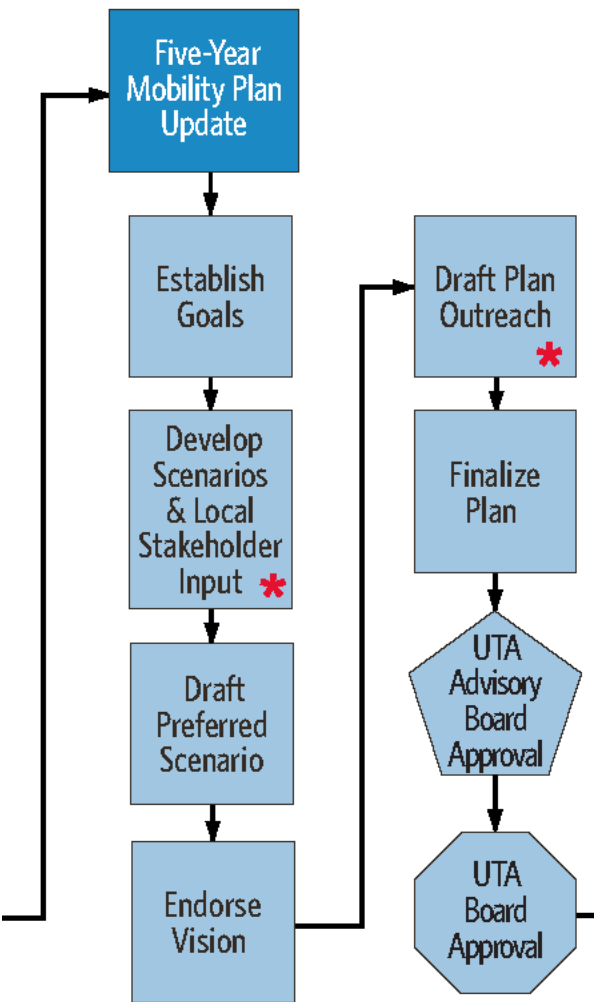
Five-Year Mobility Plan Update

Establish Goals

Develop Scenarios & Local Stakeholder Input *

Draft Preferred Scenario

Endorse Vision

Draft Plan Outreach *

Finalize Plan

UTA Advisory Board Approval

UTA Board Approval